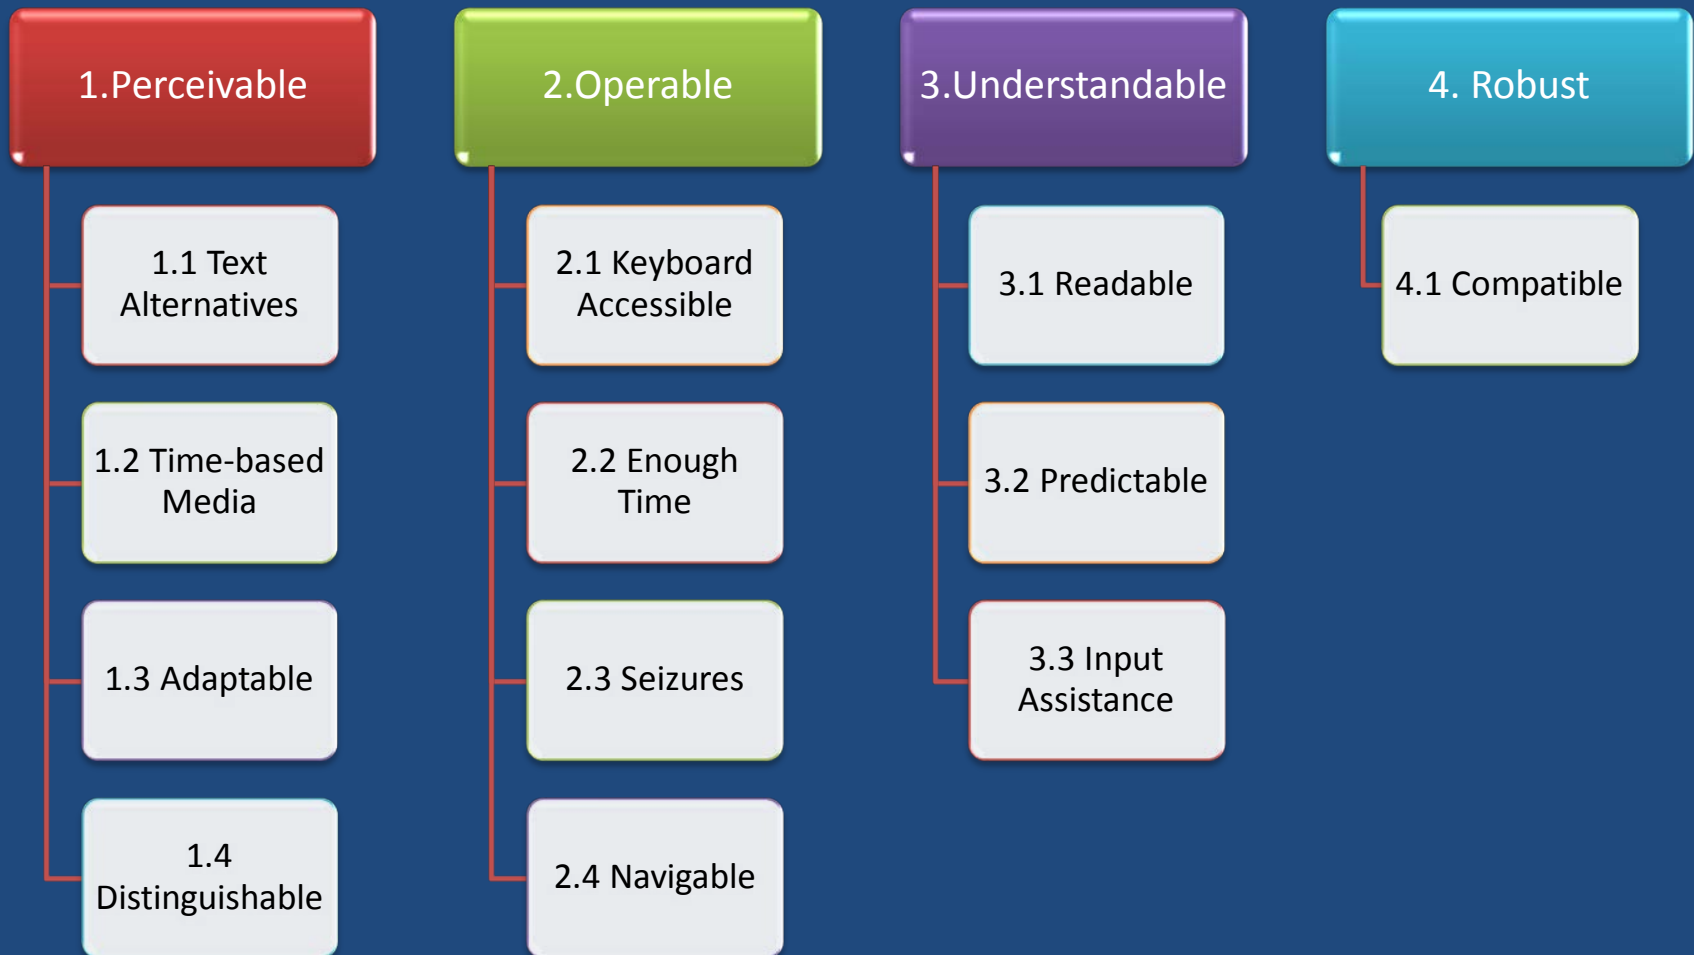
1.Perceivable

1.1 Text Alternatives

1.2 Time-based Media

1.3 Adaptable

1.4 Distinguishable

2.Operable

2.1 Keyboard Accessible

2.2 Enough Time

2.3 Seizures

2.4 Navigable

3.Understandable

3.1 Readable

3.2 Predictable

3.3 Input Assistance

4. Robust

4.1 Compatible